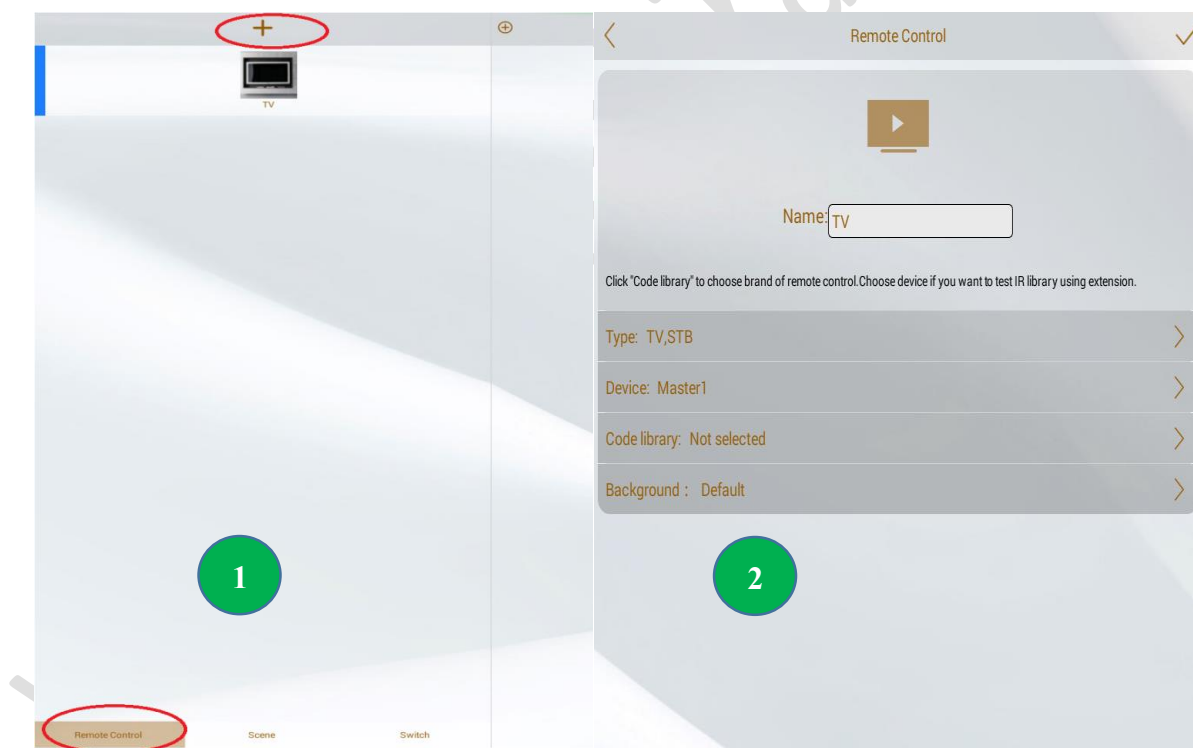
+

⊕

TV

1

Remote Control

Scene

Switch

Remote Control

Name: TV

Click "Code library" to choose brand of remote control.Choose device if you want to test IR library using extension.

Type: TV,STB

Device: Master1

Code library: Not selected

Background : Default

2